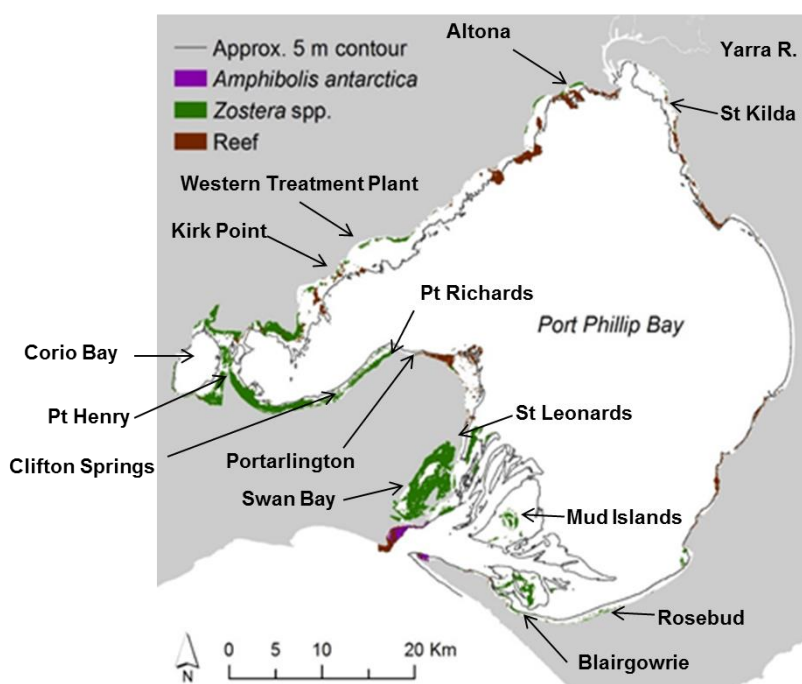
Approx. 5 m contour
Amphibolis antarctica
Zostera spp.
Reef

Altona
Yarra R.
St Kilda
Western Treatment Plant
Kirk Point
Pt Richards
Port Phillip Bay
Corio Bay
Pt Henry
Clifton Springs
Portarlington
St Leonards
Swan Bay
Mud Islands
Rosebud
Blairgowrie

N
0 5 10 20 Km